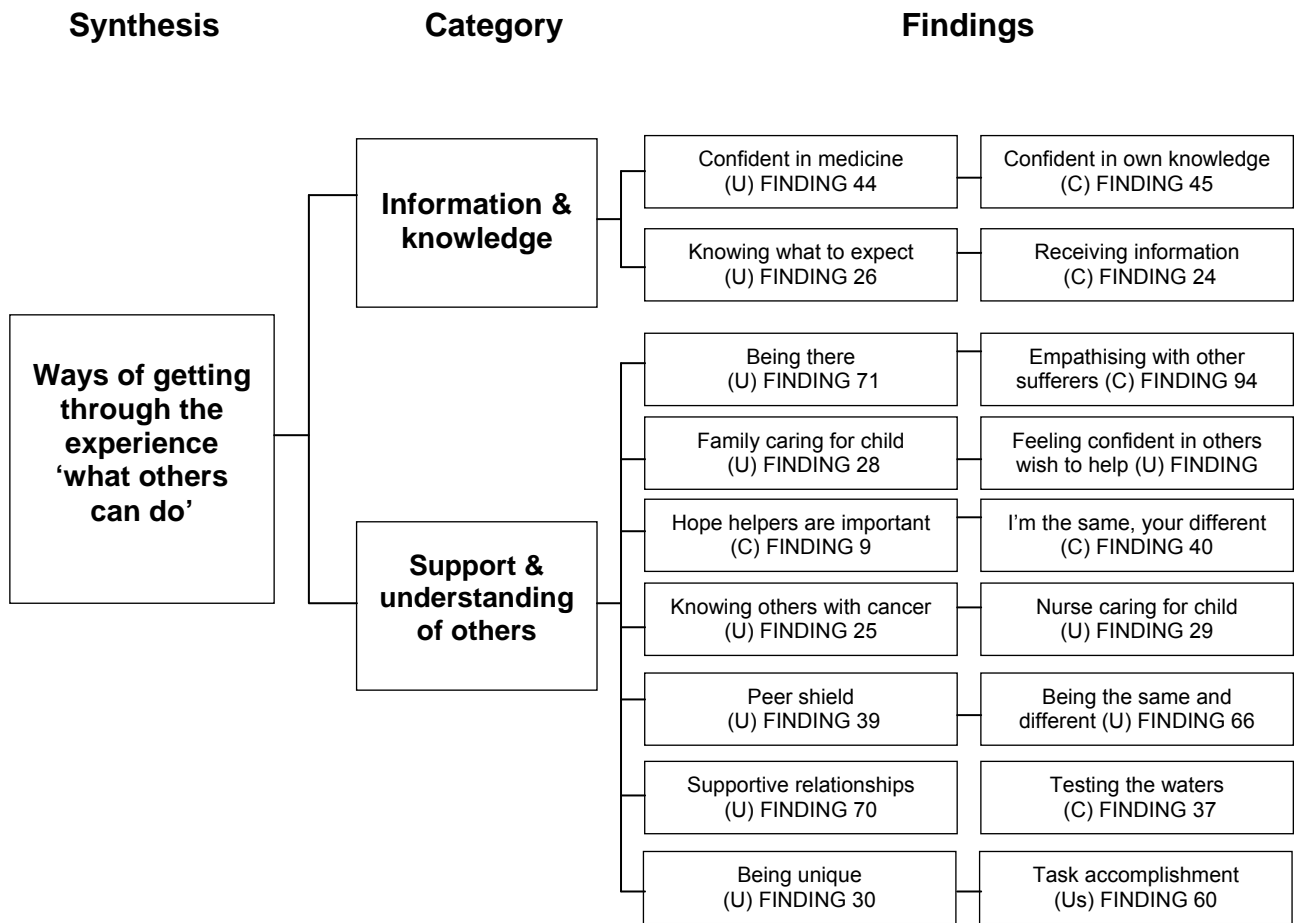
Synthesis

Category

Findings

Ways of getting through the experience 'what others can do'

Information & knowledge

Confident in medicine (U) FINDING 44

Confident in own knowledge (C) FINDING 45

Knowing what to expect (U) FINDING 26

Receiving information (C) FINDING 24

Support & understanding of others

Being there (U) FINDING 71

Empathising with other sufferers (C) FINDING 94

Family caring for child (U) FINDING 28

Feeling confident in others wish to help (U) FINDING

Hope helpers are important (C) FINDING 9

I'm the same, your different (C) FINDING 40

Knowing others with cancer (U) FINDING 25

Nurse caring for child (U) FINDING 29

Peer shield (U) FINDING 39

Being the same and different (U) FINDING 66

Supportive relationships (U) FINDING 70

Testing the waters (C) FINDING 37

Being unique (U) FINDING 30

Task accomplishment (Us) FINDING 60